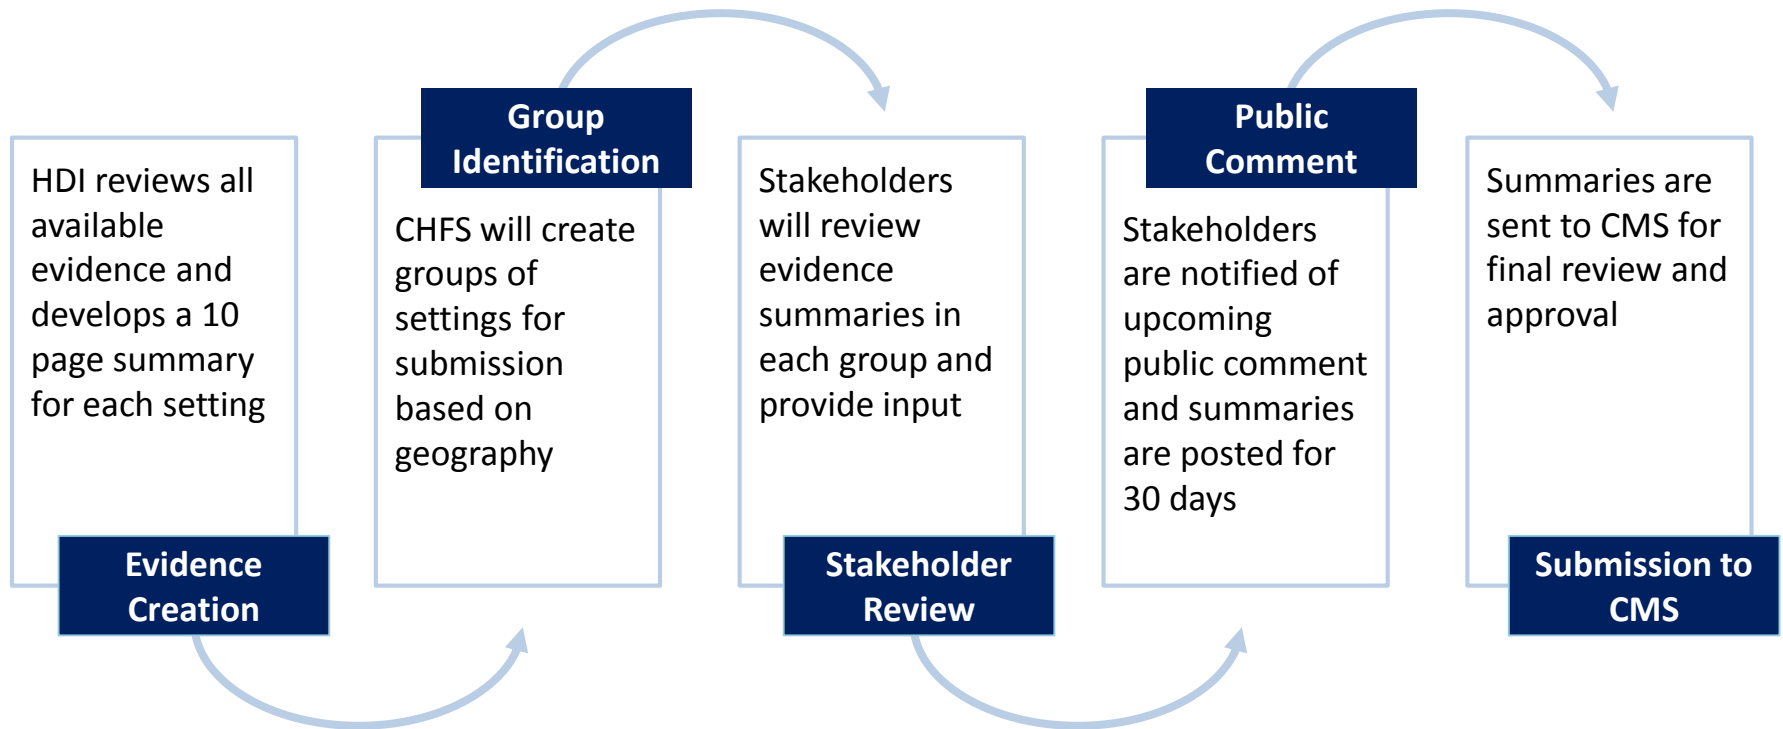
HDI reviews all available evidence and develops a 10 page summary for each setting

Evidence Creation

Group Identification

CHFS will create groups of settings for submission based on geography

Stakeholders will review evidence summaries in each group and provide input

Stakeholder Review

Public Comment

Stakeholders are notified of upcoming public comment and summaries are posted for 30 days

Summaries are sent to CMS for final review and approval

Submission to CMS